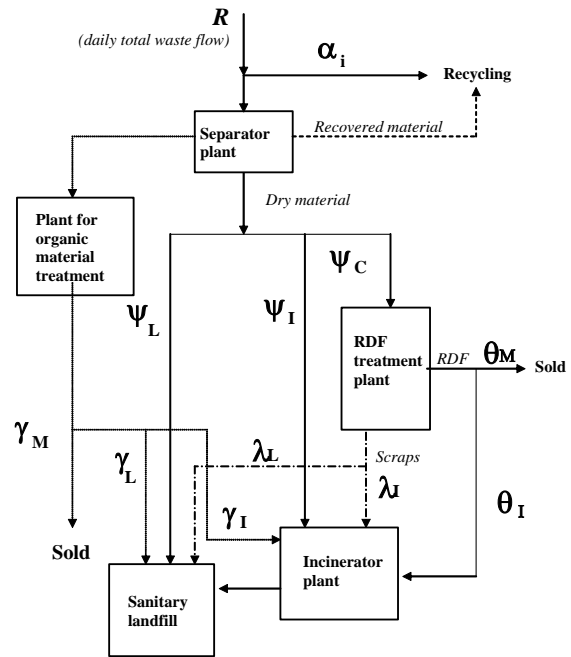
*R*
(daily total waste flow)

$\alpha_i$

Recycling

Separator plant

Recovered material

Plant for organic material treatment

Dry material

$\psi_C$

$\psi_L$

$\psi_I$

RDF treatment plant

RDF

$\theta_M$

Sold

$\gamma_M$

$\gamma_L$

$\lambda_L$

Scraps

$\lambda_I$

$\theta_I$

$\gamma_I$

Sold

Incinerator plant

Sanitary landfill